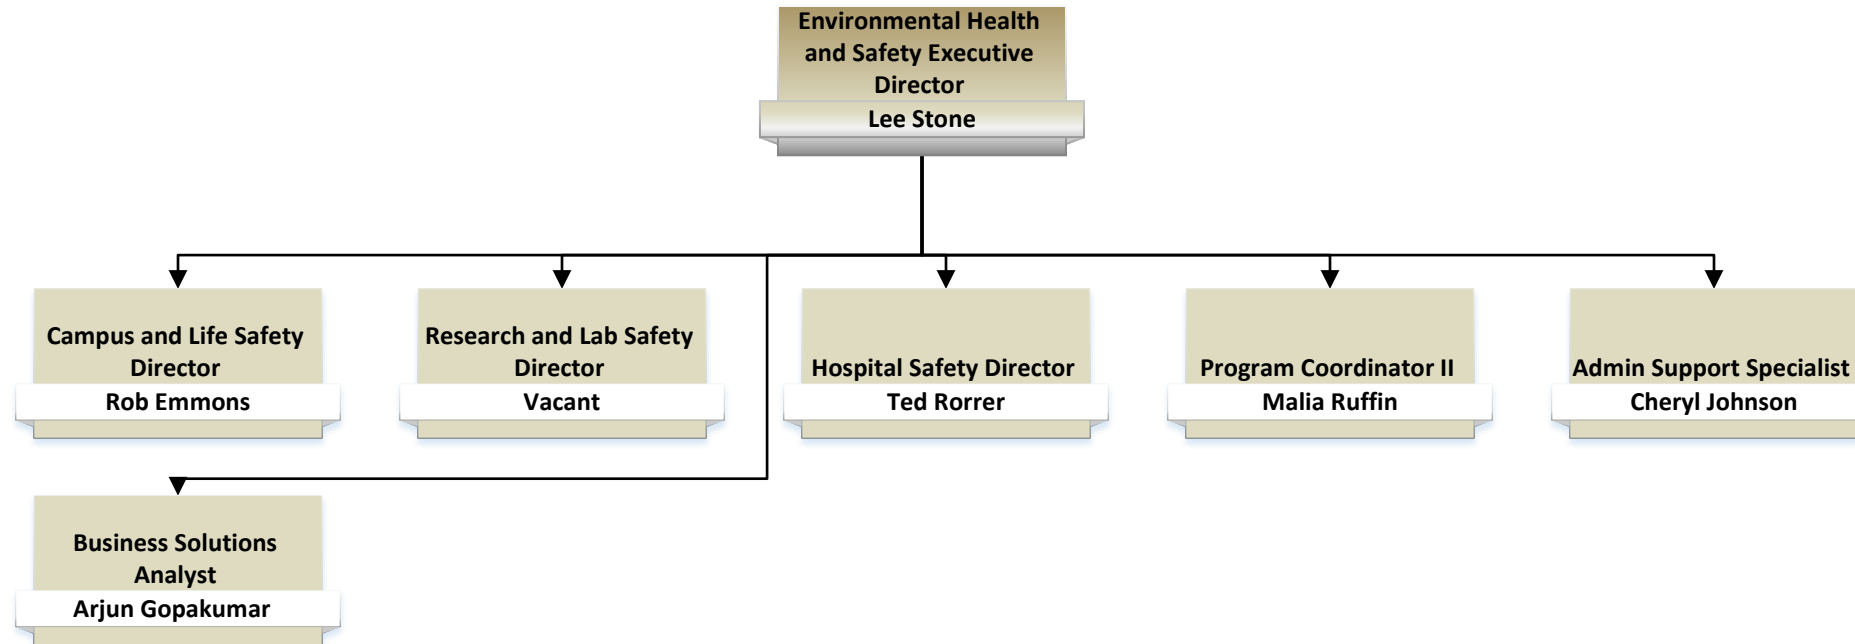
Environmental Health and Safety Executive Director
Lee Stone

Campus and Life Safety Director
Rob Emmons

Research and Lab Safety Director
Vacant

Hospital Safety Director
Ted Rorrer

Program Coordinator II
Malia Ruffin

Admin Support Specialist
Cheryl Johnson

Business Solutions Analyst
Arjun Gopakumar